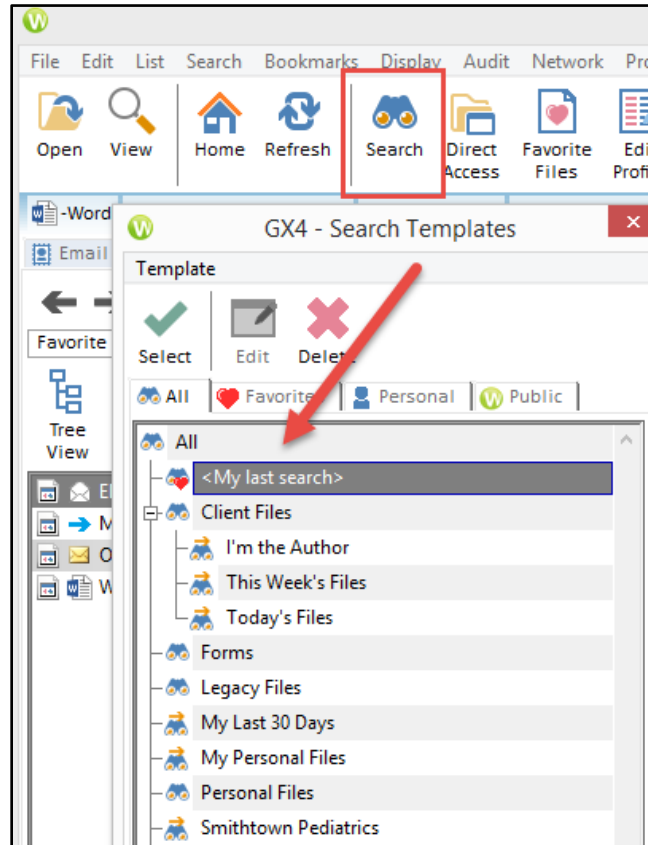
File Edit List Search Bookmarks Display Audit Network Pro

Open View Home Refresh Search Direct Access Favorite Files Edi Profi

-Word

Email

Favorite

Tree View

GX4 - Search Templates

Template

Select Edit Delete

All Favorite Personal Public

All

<My last search>

Client Files

I'm the Author

This Week's Files

Today's Files

Forms

Legacy Files

My Last 30 Days

My Personal Files

Personal Files

Smithtown Pediatrics